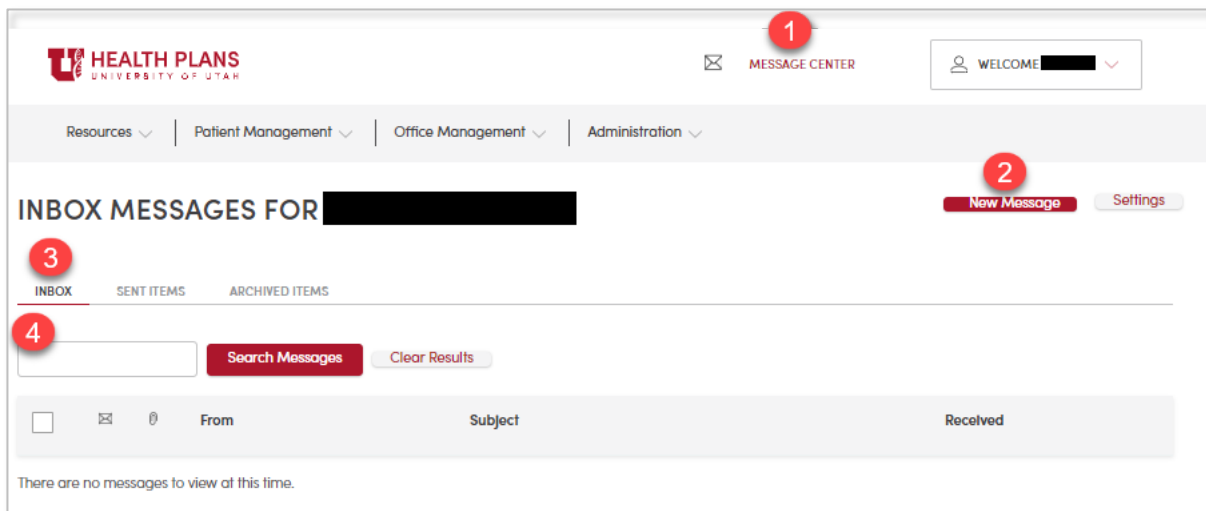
U HEALTH PLANS
UNIVERSITY OF UTAH

1
MESSAGE CENTER

WELCOME

Resources | Patient Management | Office Management | Administration

INBOX MESSAGES FOR

2
New Message
Settings

3
INBOX
SENT ITEMS
ARCHIVED ITEMS

4
Search Messages
Clear Results

| | | | From | Subject | Received |
|---|---|---|---|---|---|

There are no messages to view at this time.